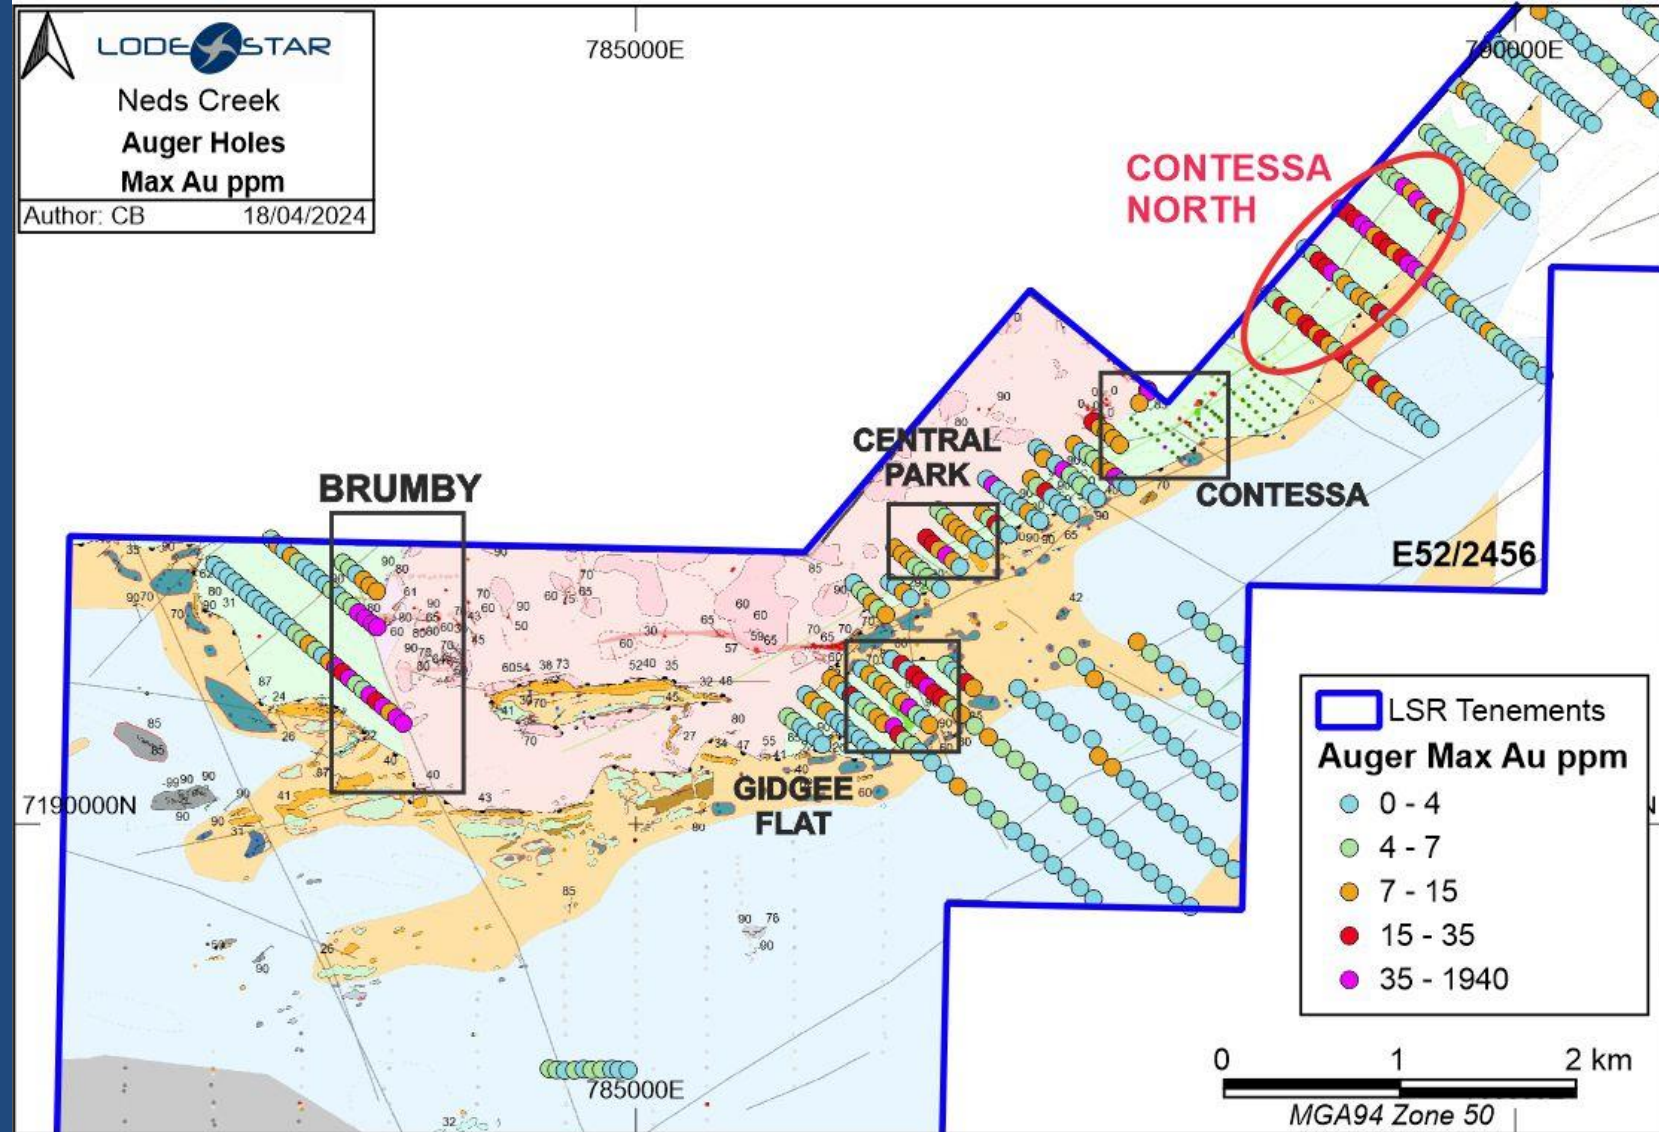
LODESTAR
Neds Creek
Auger Holes
Max Au ppm
Author: CB 18/04/2024

785000E
790000E

CONTESSA NORTH

CENTRAL PARK

CONTESSA

BRUMBY

E52/2456

GIDGEE FLAT

7190000N

LSR Tenements
Auger Max Au ppm
0 - 4
4 - 7
7 - 15
15 - 35
35 - 1940

785000E

0 1 2 km
MGA94 Zone 50